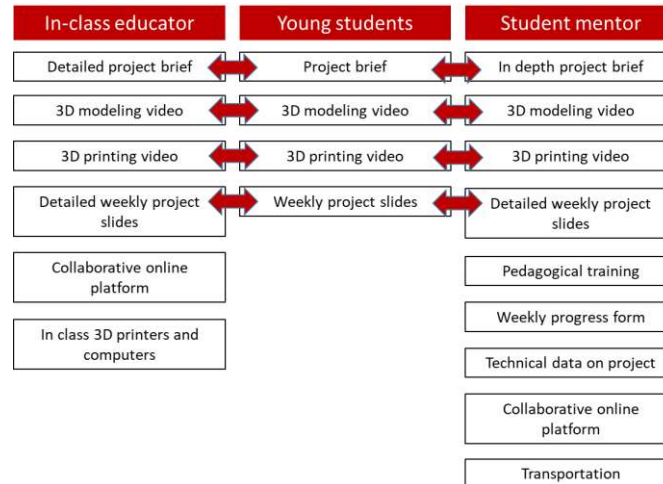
In-class educator

Detailed project brief

3D modeling video

3D printing video

Detailed weekly project slides

Collaborative online platform

In class 3D printers and computers

Young students

Project brief

3D modeling video

3D printing video

Weekly project slides

Student mentor

In depth project brief

3D modeling video

3D printing video

Detailed weekly project slides

Pedagogical training

Weekly progress form

Technical data on project

Collaborative online platform

Transportation